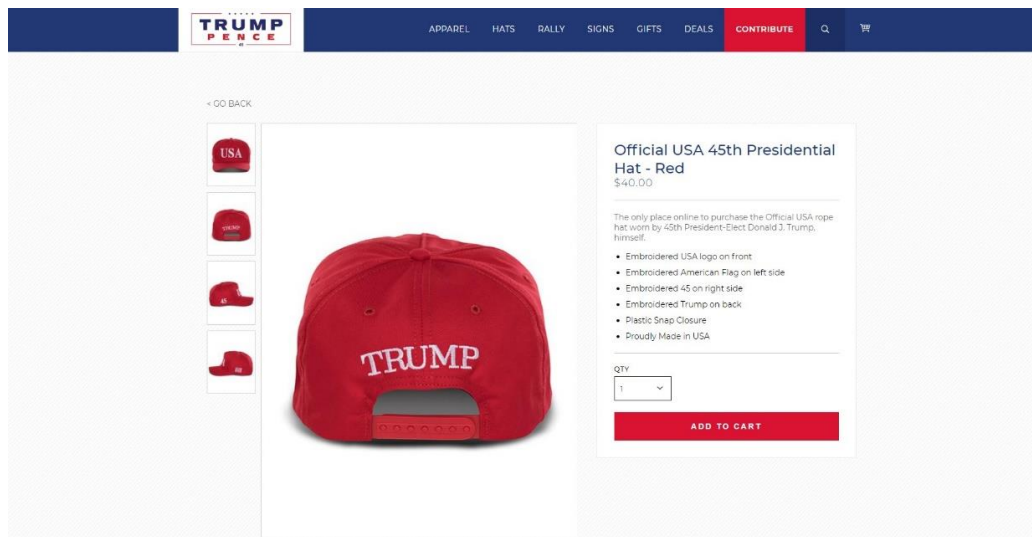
TRUMP PENCE

APPAREL HATS RALLY SIGNS GIFTS DEALS CONTRIBUTE

< GO BACK

USA

TRUMP

45

TRUMP

Official USA 45th Presidential Hat - Red

$40.00

The only place online to purchase the Official USA rope hat worn by 45th President-Elect Donald J. Trump, himself.

- Embroidered USA logo on front
- Embroidered American Flag on left side
- Embroidered 45 on right side
- Embroidered Trump on back
- Plastic Snap Closure
- Proudly Made in USA

QTY

1

ADD TO CART